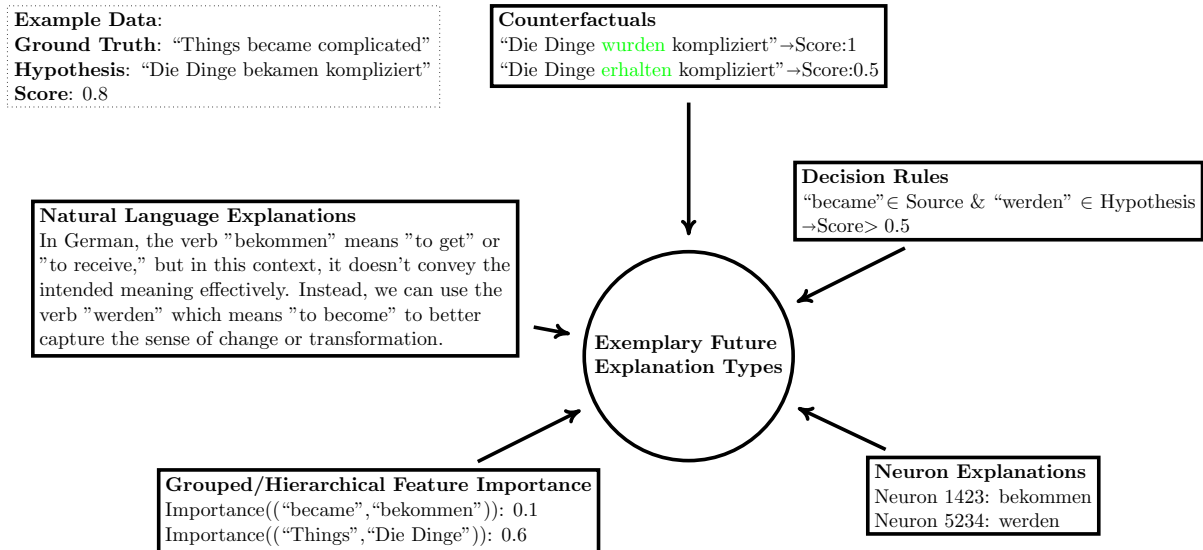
**Example Data**:
**Ground Truth**: “Things became complicated”
**Hypothesis**: “Die Dinge bekamen kompliziert”
**Score**: 0.8

**Counterfactuals**
“Die Dinge wurden kompliziert”→Score:1
“Die Dinge erhalten kompliziert”→Score:0.5

**Decision Rules**
“became”$\in$ Source & “werden” $\in$ Hypothesis →Score> 0.5

**Natural Language Explanations**
In German, the verb "bekommen" means "to get" or "to receive," but in this context, it doesn’t convey the intended meaning effectively. Instead, we can use the verb "werden" which means "to become" to better capture the sense of change or transformation.

**Exemplary Future Explanation Types**

**Grouped/Hierarchical Feature Importance**
Importance((“became”,“bekommen”)): 0.1
Importance((“Things”,“Die Dinge”)): 0.6

**Neuron Explanations**
Neuron 1423: bekommen
Neuron 5234: werden